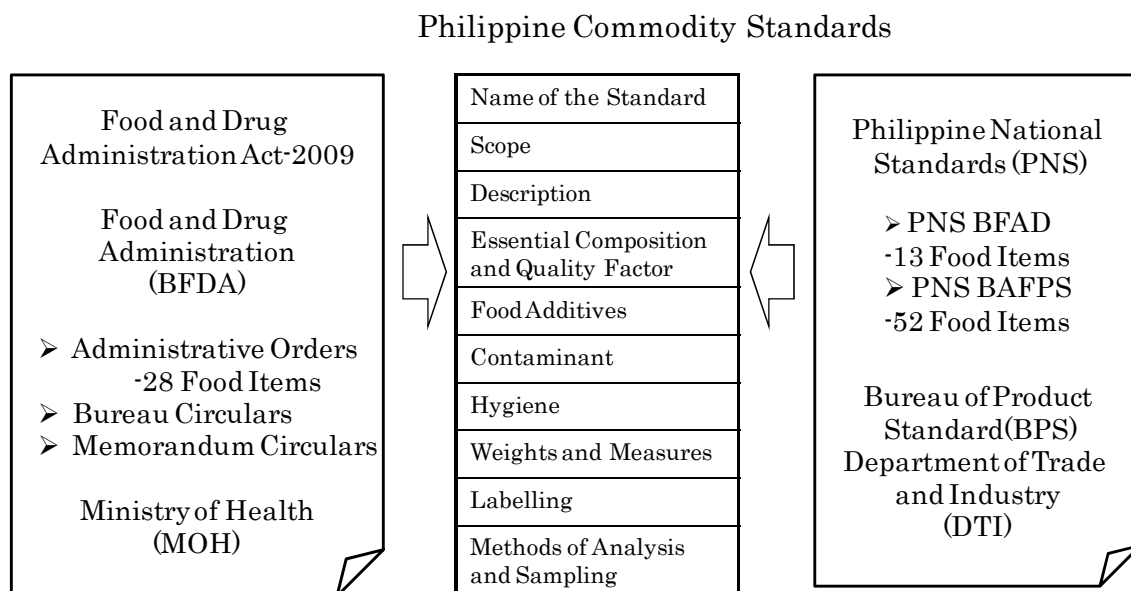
Philippine Commodity Standards

Food and Drug Administration Act-2009

Food and Drug Administration (BFDA)

➢ Administrative Orders -28 Food Items
➢ Bureau Circulars
➢ Memorandum Circulars

Ministry of Health (MOH)

| Name of the Standard |
|---|
| Scope |
| Description |
| Essential Composition and Quality Factor |
| Food Additives |
| Contaminant |
| Hygiene |
| Weights and Measures |
| Labelling |
| Methods of Analysis and Sampling |

Philippine National Standards (PNS)

➢ PNS BFAD -13 Food Items
➢ PNS BAFPS -52 Food Items

Bureau of Product Standard(BPS) Department of Trade and Industry (DTI)